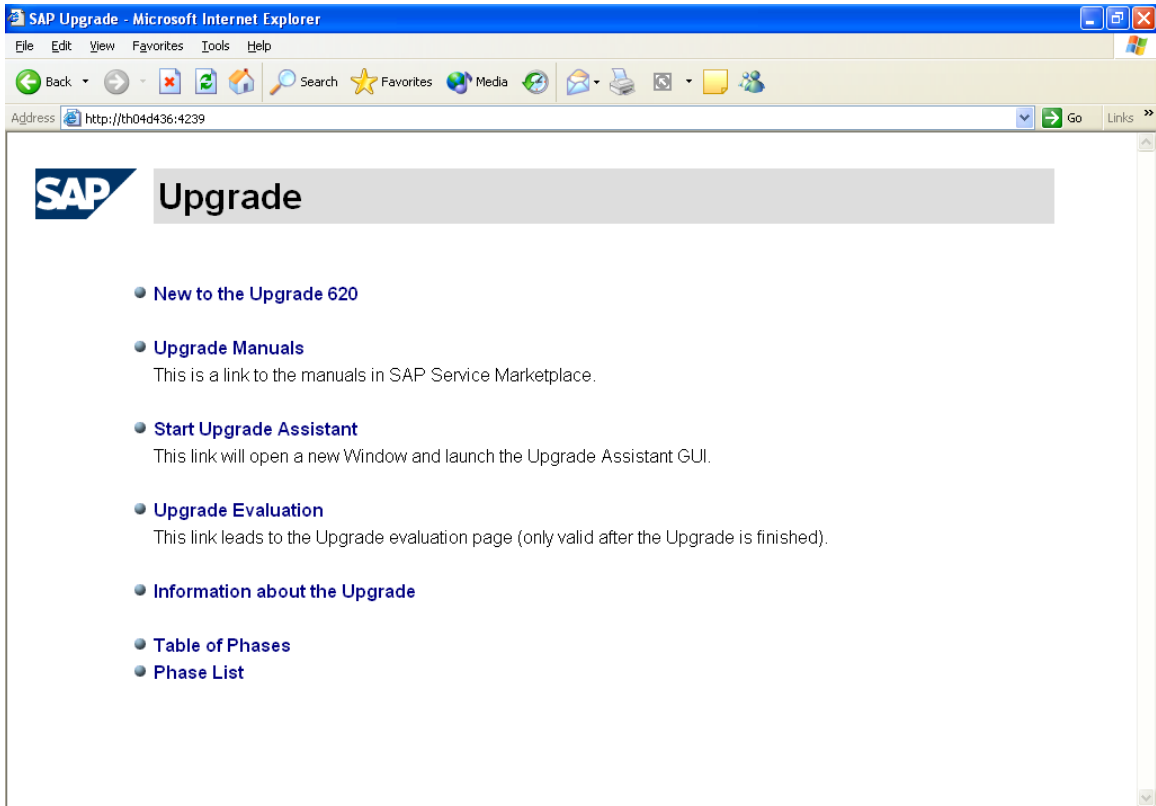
SAP Upgrade - Microsoft Internet Explorer

File Edit View Favorites Tools Help

Back Search Favorites Media

Address http://th04d436:4239 Go Links »

SAP

Upgrade

New to the Upgrade 620

Upgrade Manuals
This is a link to the manuals in SAP Service Marketplace.

Start Upgrade Assistant
This link will open a new Window and launch the Upgrade Assistant GUI.

Upgrade Evaluation
This link leads to the Upgrade evaluation page (only valid after the Upgrade is finished).

Information about the Upgrade

Table of Phases
Phase List